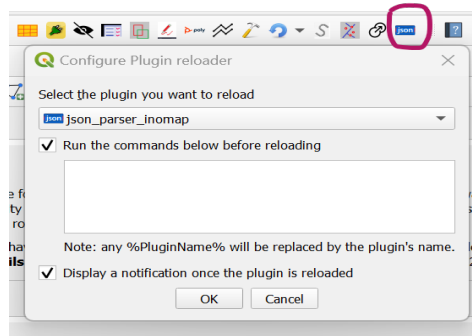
poly S json

Configure Plugin reloader

Select the plugin you want to reload

json json_parser_inomap

Run the commands below before reloading

Note: any %PluginName% will be replaced by the plugin's name.

Display a notification once the plugin is reloaded

OK Cancel